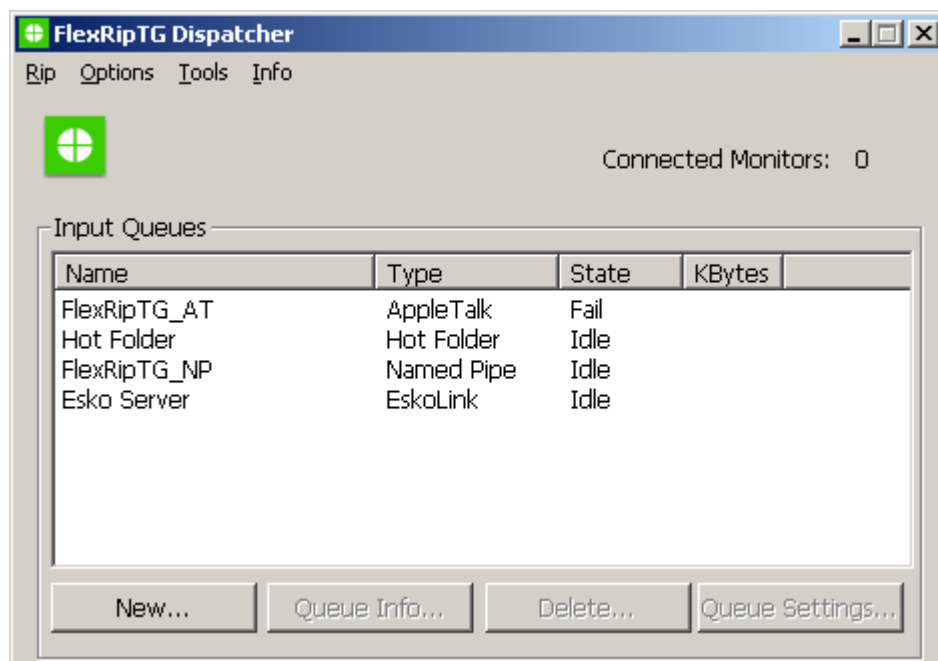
FlexRipTG Dispatcher

Rip Options Tools Info

Connected Monitors: 0

Input Queues

| Name | Type | State | KBytes |
|---|---|---|---|
| FlexRipTG_AT | AppleTalk | Fail | |
| Hot Folder | Hot Folder | Idle | |
| FlexRipTG_NP | Named Pipe | Idle | |
| Esko Server | EskoLink | Idle | |

New... Queue Info... Delete... Queue Settings...